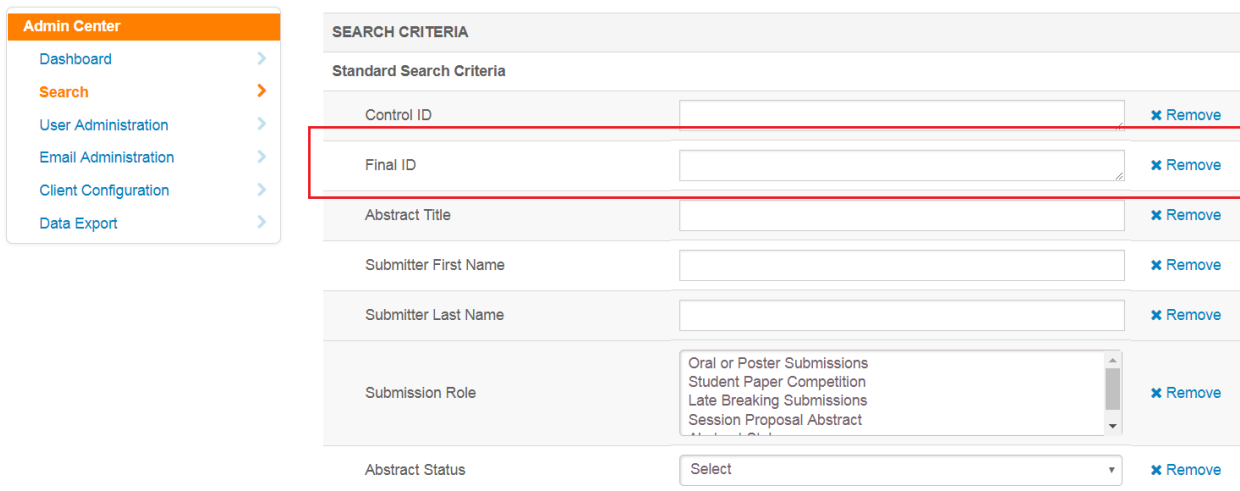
Admin Center
Dashboard
Search
User Administration
Email Administration
Client Configuration
Data Export

SEARCH CRITERIA
Standard Search Criteria

| | | |
|---|---|---|
| Control ID | | ✖ Remove |
| Final ID | | ✖ Remove |
| Abstract Title | | ✖ Remove |
| Submitter First Name | | ✖ Remove |
| Submitter Last Name | | ✖ Remove |
| Submission Role | Oral or Poster Submissions<br>Student Paper Competition<br>Late Breaking Submissions<br>Session Proposal Abstract<br>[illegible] | ✖ Remove |
| Abstract Status | Select | ✖ Remove |